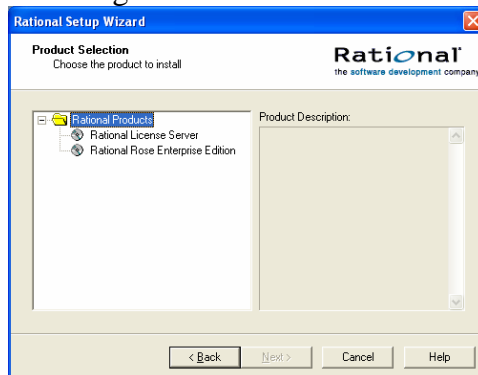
Rational Setup Wizard

Product Selection
Choose the product to install

Rational
the software development company

Rational Products
Rational License Server
Rational Rose Enterprise Edition

Product Description:

< Back
Next >
Cancel
Help